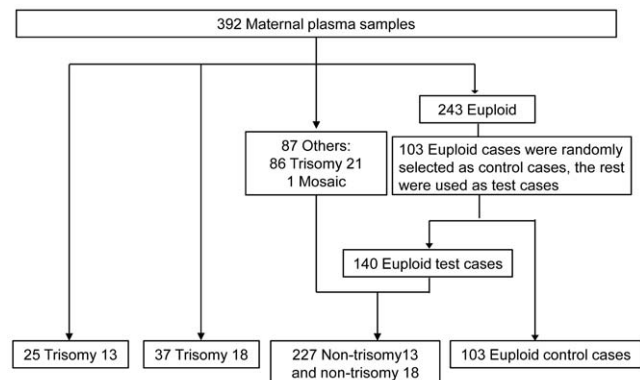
392 Maternal plasma samples

243 Euploid

87 Others:
86 Trisomy 21
1 Mosaic

103 Euploid cases were randomly selected as control cases, the rest were used as test cases

140 Euploid test cases

25 Trisomy 13

37 Trisomy 18

227 Non-trisomy13 and non-trisomy 18

103 Euploid control cases